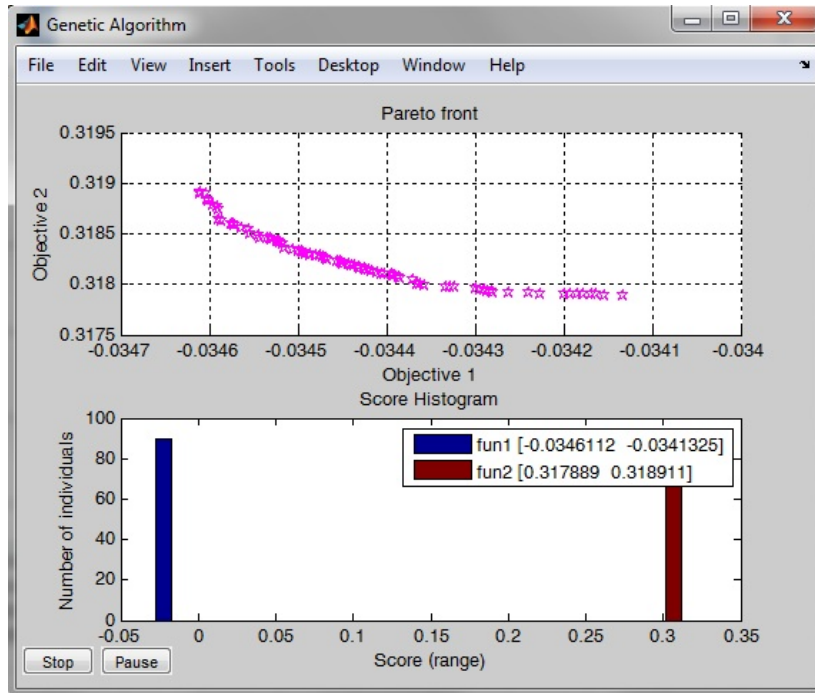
Genetic Algorithm

File Edit View Insert Tools Desktop Window Help

Pareto front

0.3195
0.319
0.3185
0.318
0.3175

Objective 2

-0.0347 -0.0346 -0.0345 -0.0344 -0.0343 -0.0342 -0.0341 -0.034

Objective 1

Score Histogram

100
80
60
40
20
0

Number of individuals

fun1 [-0.0346112 -0.0341325]
fun2 [0.317889 0.318911]

-0.05 0 0.05 0.1 0.15 0.2 0.25 0.3 0.35

Score (range)

Stop Pause